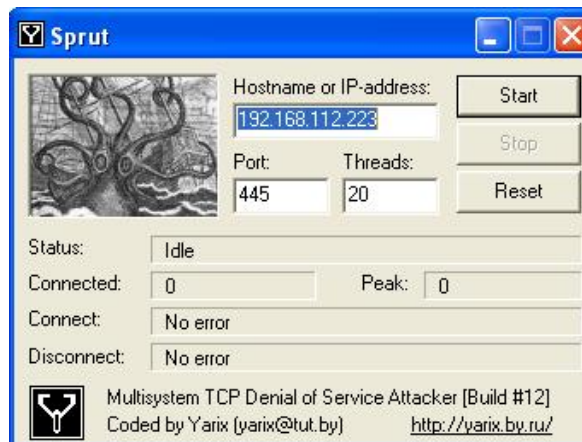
Sprut

Hostname or IP-address:
192.168.112.223

Start
Stop
Reset

Port:
445

Threads:
20

Status: Idle
Connected: 0
Peak: 0
Connect: No error
Disconnect: No error

Multisystem TCP Denial of Service Attacker [Build #12]
Coded by Yarix (yarix@tut.by)
http://yarix.by.ru/